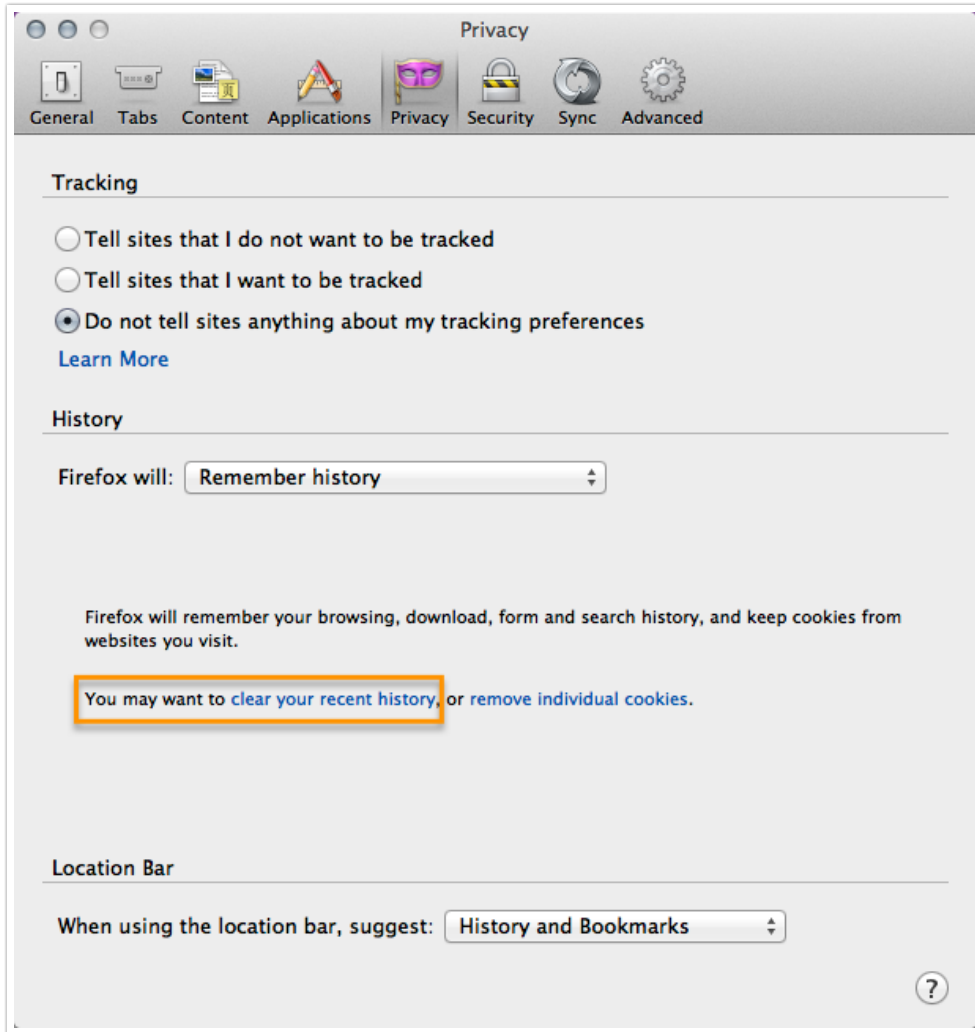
Privacy

General Tabs Content Applications Privacy Security Sync Advanced

Tracking

Tell sites that I do not want to be tracked

Tell sites that I want to be tracked

Do not tell sites anything about my tracking preferences

Learn More

History

Firefox will: Remember history

Firefox will remember your browsing, download, form and search history, and keep cookies from websites you visit.

You may want to clear your recent history, or remove individual cookies.

Location Bar

When using the location bar, suggest: History and Bookmarks

?